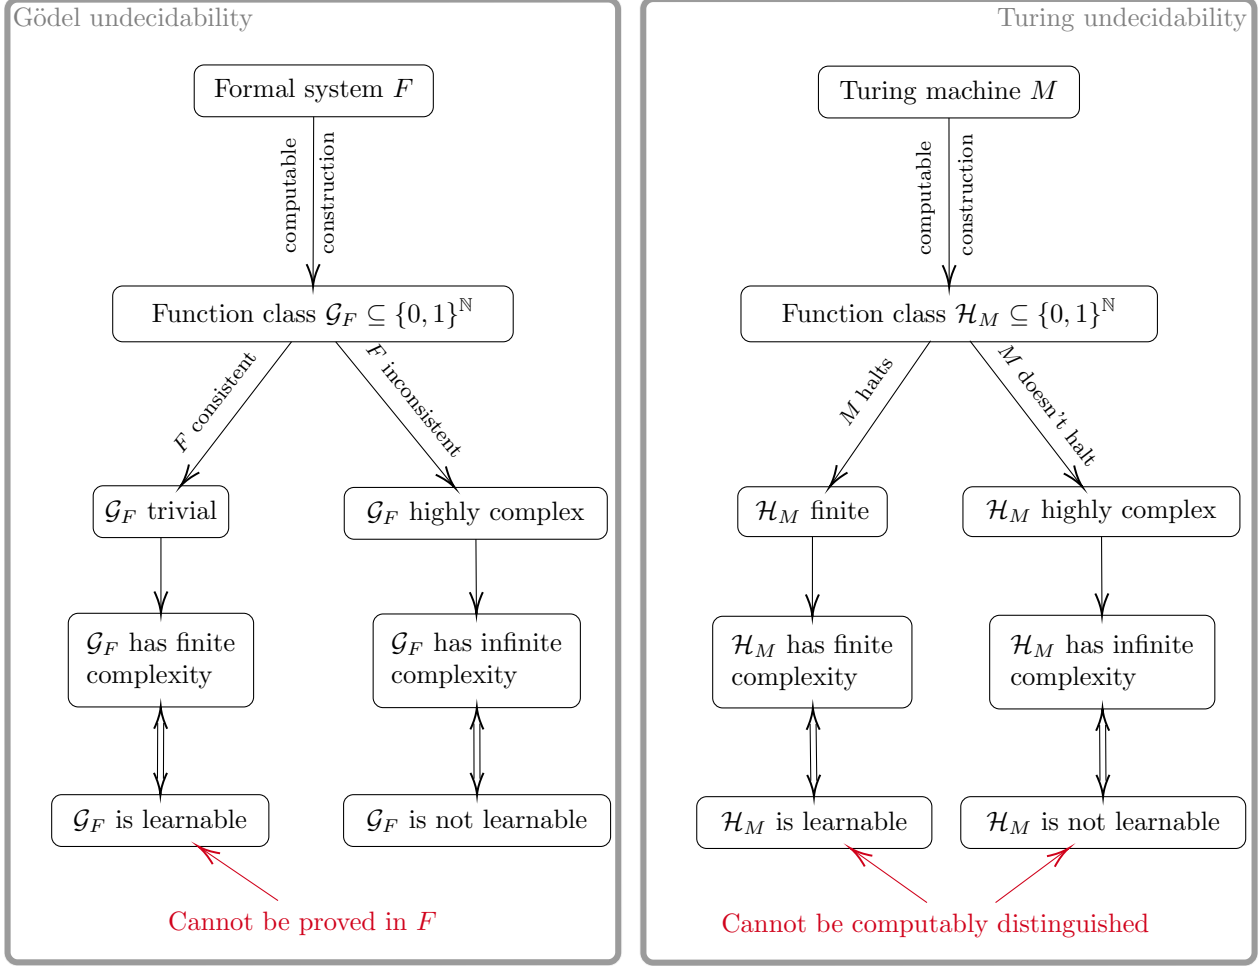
Gödel undecidability

Formal system $F$

computable construction

Function class $\mathcal{G}_F \subseteq \{0,1\}^{\mathbb{N}}$

$F$ consistent

$F$ inconsistent

$\mathcal{G}_F$ trivial

$\mathcal{G}_F$ highly complex

$\mathcal{G}_F$ has finite complexity

$\mathcal{G}_F$ has infinite complexity

$\mathcal{G}_F$ is learnable

$\mathcal{G}_F$ is not learnable

Cannot be proved in $F$

Turing undecidability

Turing machine $M$

computable construction

Function class $\mathcal{H}_M \subseteq \{0,1\}^{\mathbb{N}}$

$M$ halts

$M$ doesn't halt

$\mathcal{H}_M$ finite

$\mathcal{H}_M$ highly complex

$\mathcal{H}_M$ has finite complexity

$\mathcal{H}_M$ has infinite complexity

$\mathcal{H}_M$ is learnable

$\mathcal{H}_M$ is not learnable

Cannot be computably distinguished